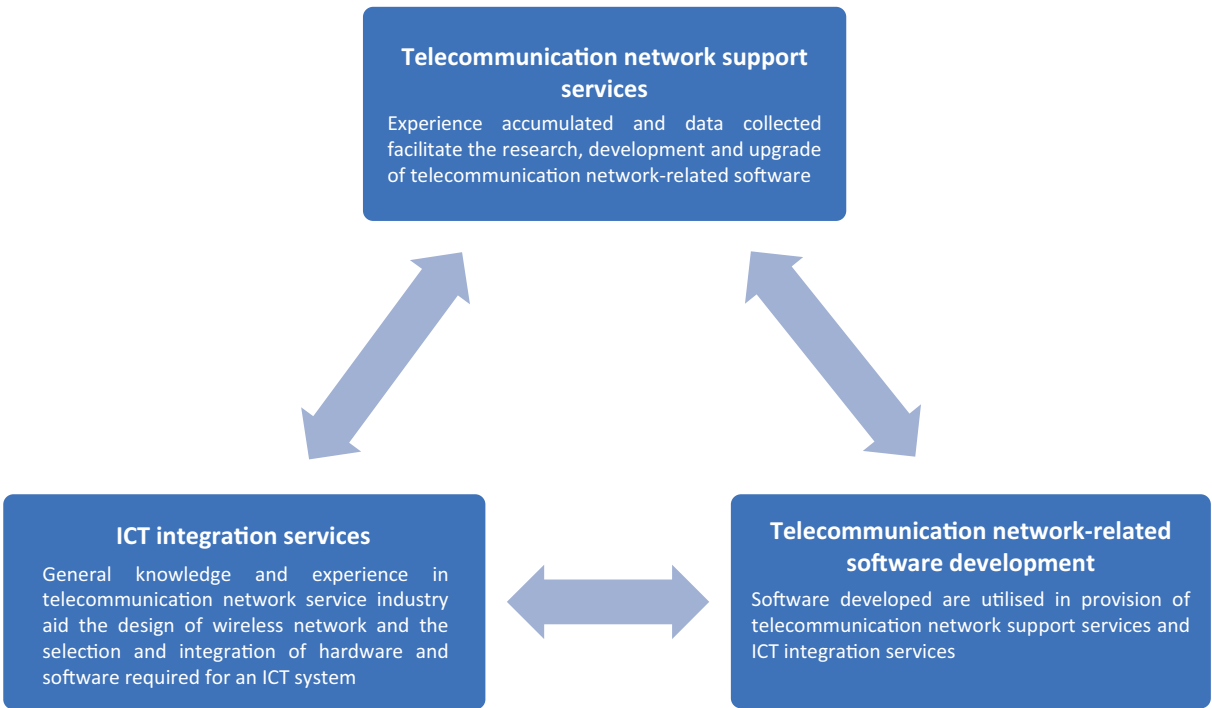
Telecommunication network support services

Experience accumulated and data collected facilitate the research, development and upgrade of telecommunication network-related software

ICT integration services

General knowledge and experience in telecommunication network service industry aid the design of wireless network and the selection and integration of hardware and software required for an ICT system

Telecommunication network-related software development

Software developed are utilised in provision of telecommunication network support services and ICT integration services